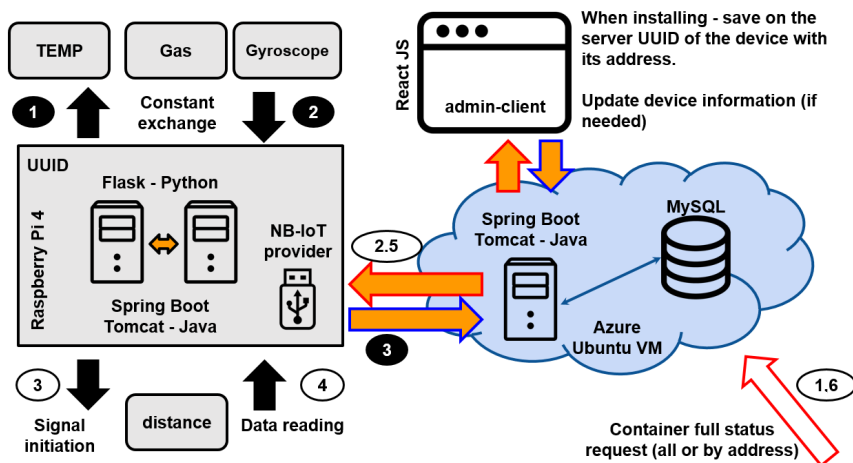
TEMP

Gas

Gyroscope

1

Constant exchange

2

React JS

admin-client

When installing - save on the server UUID of the device with its address.

Update device information (if needed)

UUID

Flask - Python

Raspberry Pi 4

NB-IoT provider

Spring Boot Tomcat - Java

2.5

Spring Boot Tomcat - Java

MySQL

Azure Ubuntu VM

3

1.6

3

Signal initiation

distance

4

Data reading

Container full status request (all or by address)